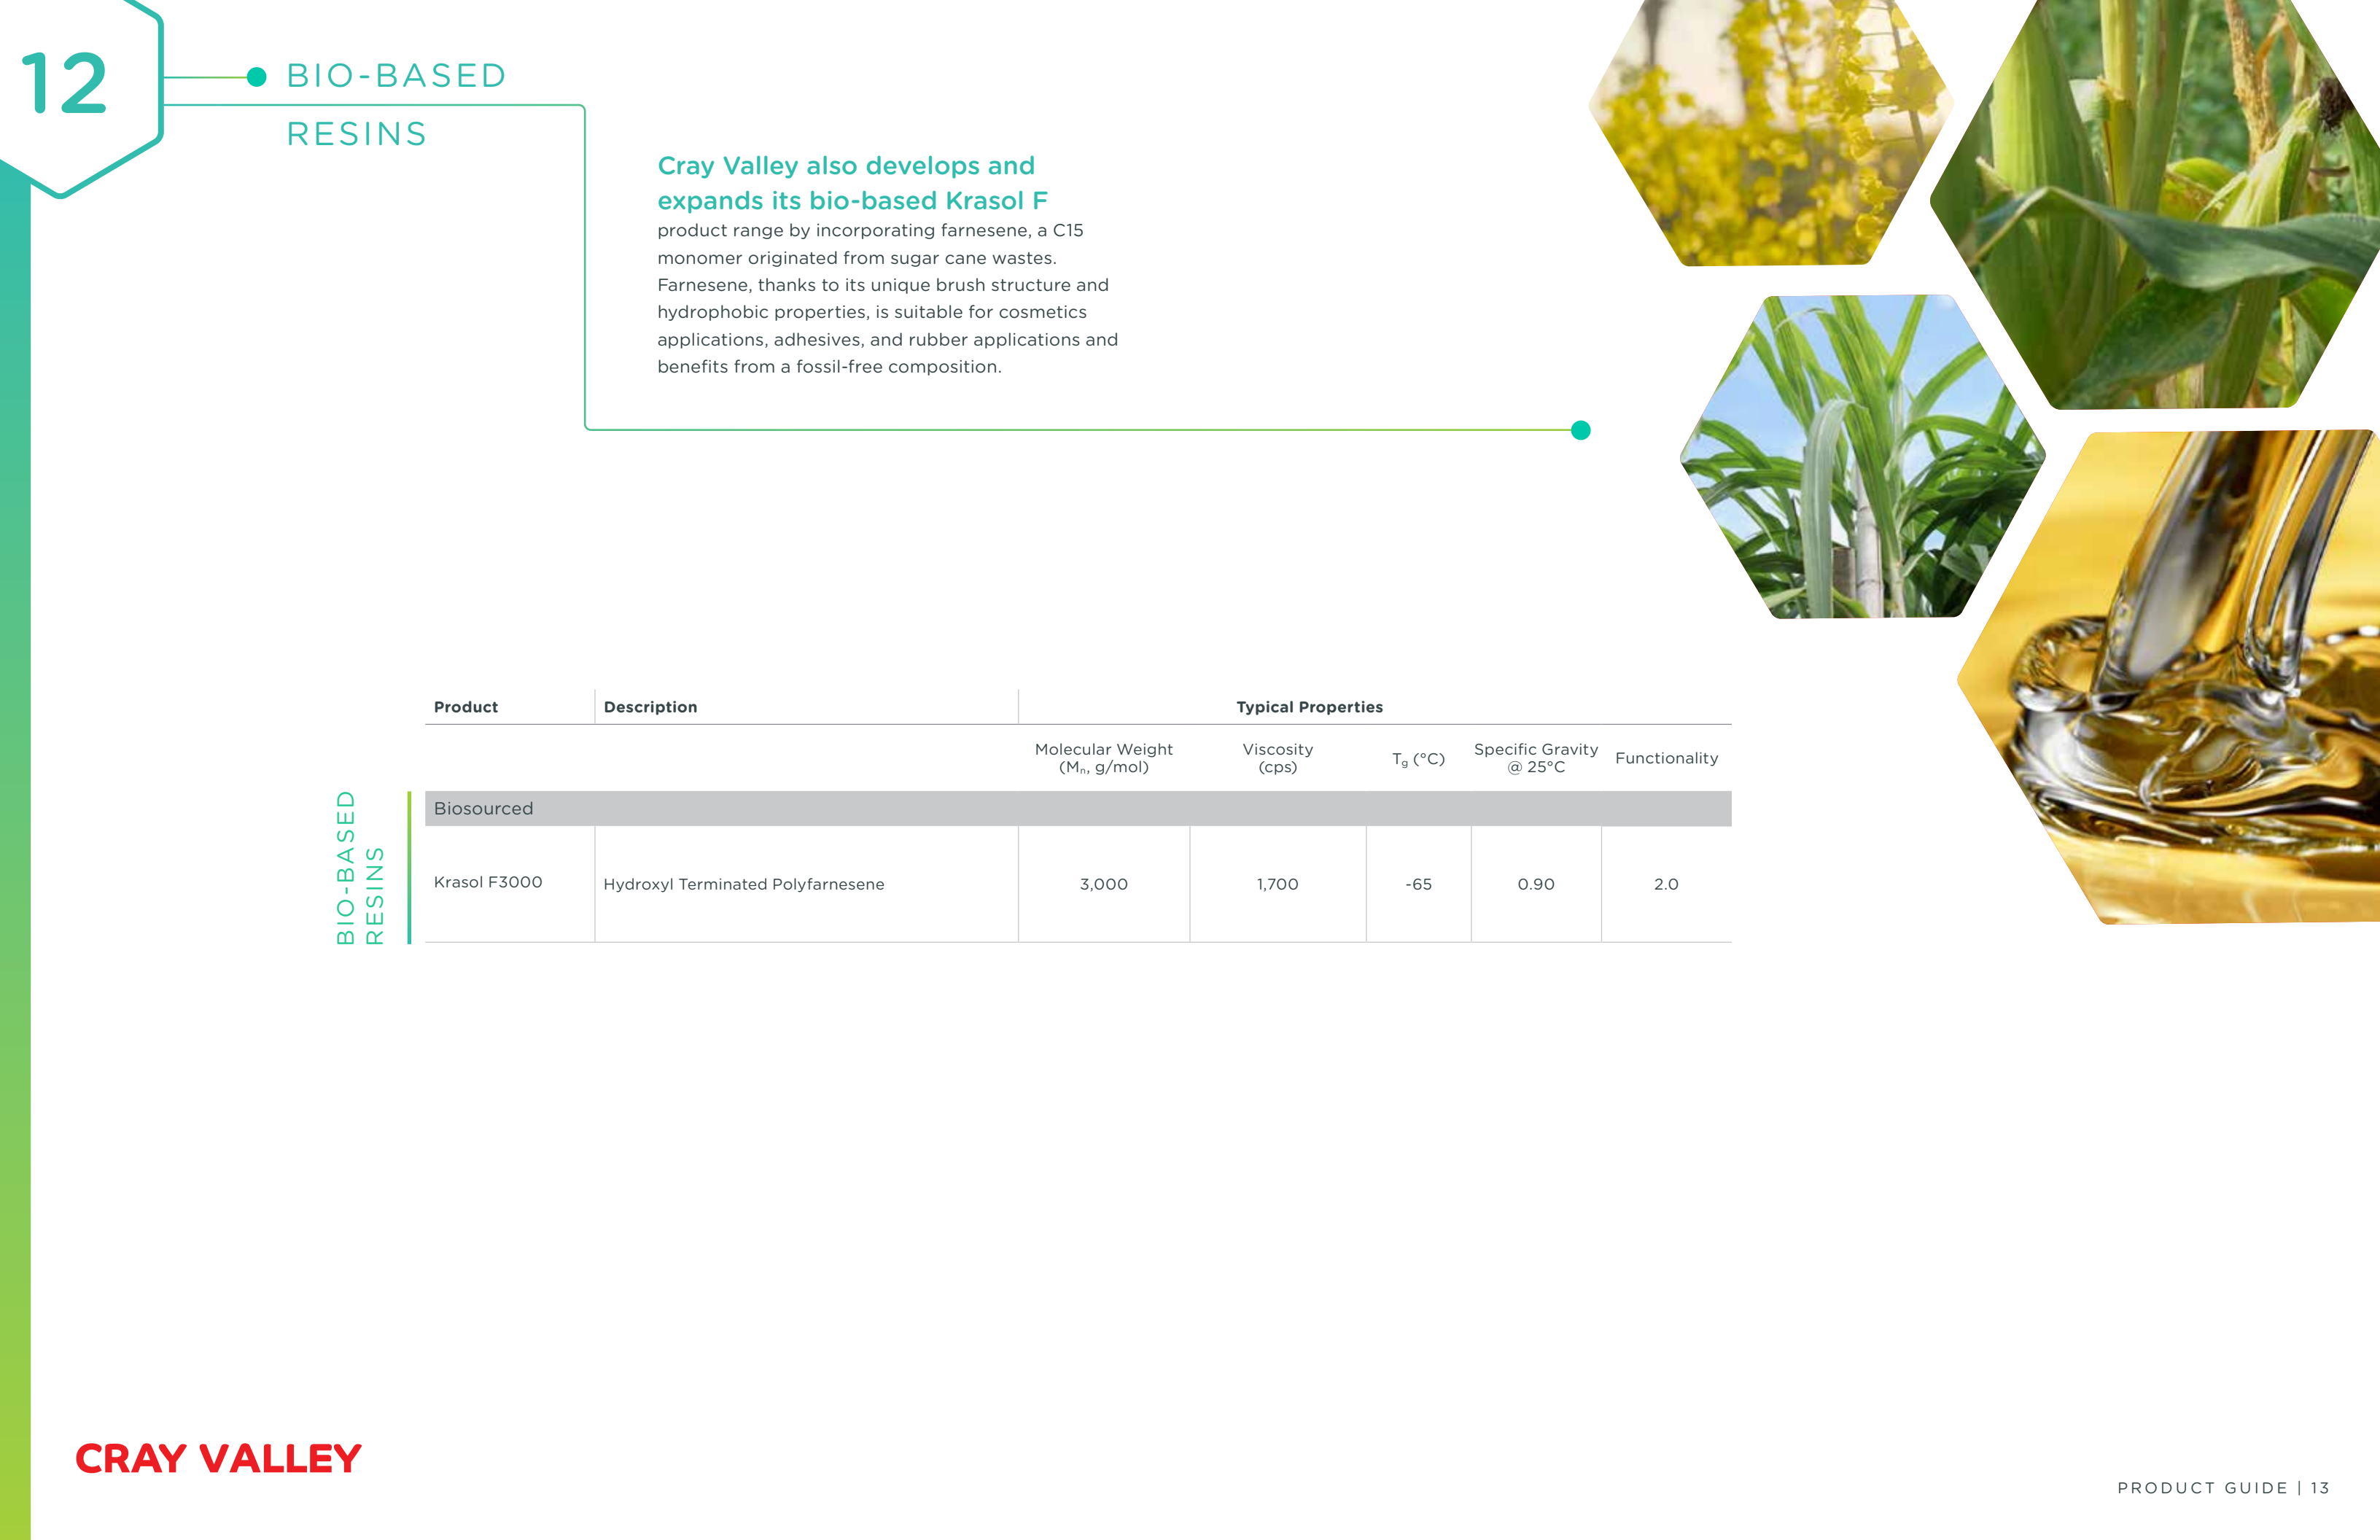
12

BIO-BASED RESINS

Cray Valley also develops and expands its bio-based Krasol F product range by incorporating farnesene, a C15 monomer originated from sugar cane wastes. Farnesene, thanks to its unique brush structure and hydrophobic properties, is suitable for cosmetics applications, adhesives, and rubber applications and benefits from a fossil-free composition.

BIO-BASED RESINS

| Product | Description | Typical Properties | | | | |
|---|---|---|---|---|---|---|
| | | Molecular Weight ($M_n$, g/mol) | Viscosity (cps) | $T_g$ (°C) | Specific Gravity @ 25°C | Functionality |
| Biosourced | | | | | | |
| Krasol F3000 | Hydroxyl Terminated Polyfarnesene | 3,000 | 1,700 | -65 | 0.90 | 2.0 |

CRAY VALLEY

PRODUCT GUIDE | 13